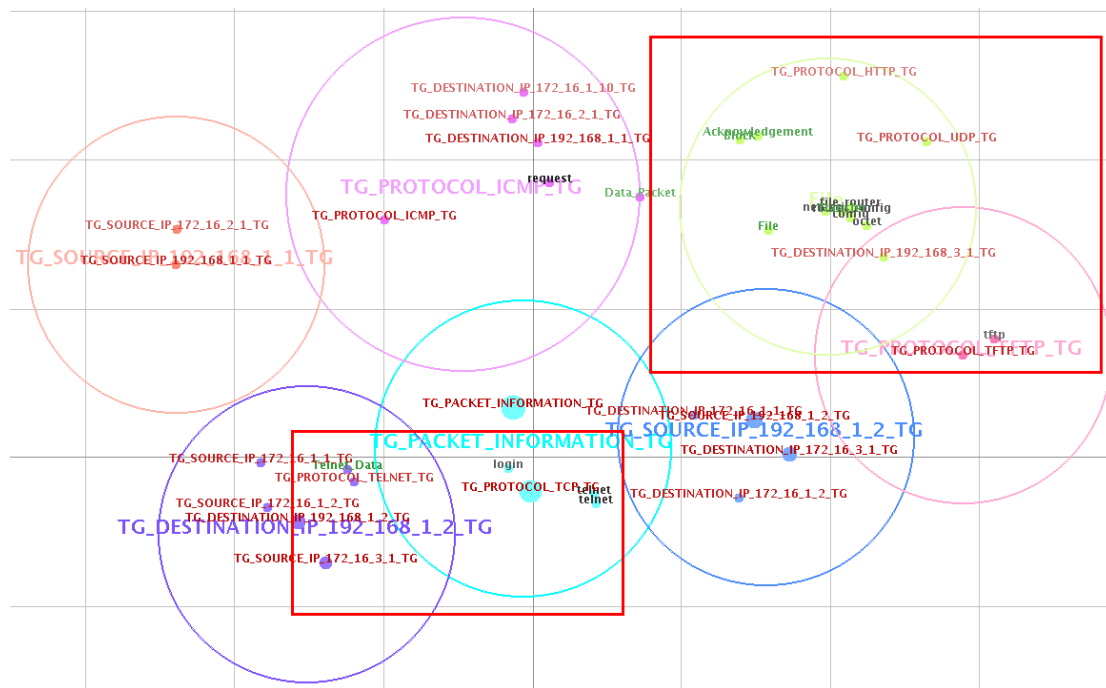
TG_PROTOCOL_HTTP_TG

TG_DESTINATION_IP_172_16_1_10_TG
TG_DESTINATION_IP_172_16_2_1_TG
TG_DESTINATION_IP_192_168_1_1_TG

Acknowledgement
block
TG_PROTOCOL_UDP_TG

request
TG_PROTOCOL_ICMP_TG
Data_Packet
TG_PROTOCOL_ICMP_TG

file-router
network-config
config
octet
File

TG_SOURCE_IP_172_16_2_1_TG
TG_SOURCE_IP_192_168_1_1_TG
TG_SOURCE_IP_192_168_1_1_TG

TG_DESTINATION_IP_192_168_3_1_TG

tftp
TG_PROTOCOL_TFTP_TG
TG_PROTOCOL_TFTP_TG

TG_PACKET_INFORMATION_TG
TG_DESTINATION_IP_172_16_1_1_TG
TG_SOURCE_IP_192_168_1_2_TG
TG_PACKET_INFORMATION_TG
TG_SOURCE_IP_192_168_1_2_TG
TG_DESTINATION_IP_172_16_3_1_TG

TG_SOURCE_IP_172_16_1_1_TG
Telnet_Data
login
TG_PROTOCOL_TELNET_TG
TG_PROTOCOL_TCP_TG
telnet
telnet
TG_DESTINATION_IP_172_16_1_2_TG

TG_SOURCE_IP_172_16_1_2_TG
TG_DESTINATION_IP_192_168_1_2_TG
TG_DESTINATION_IP_192_168_1_2_TG

TG_SOURCE_IP_172_16_3_1_TG